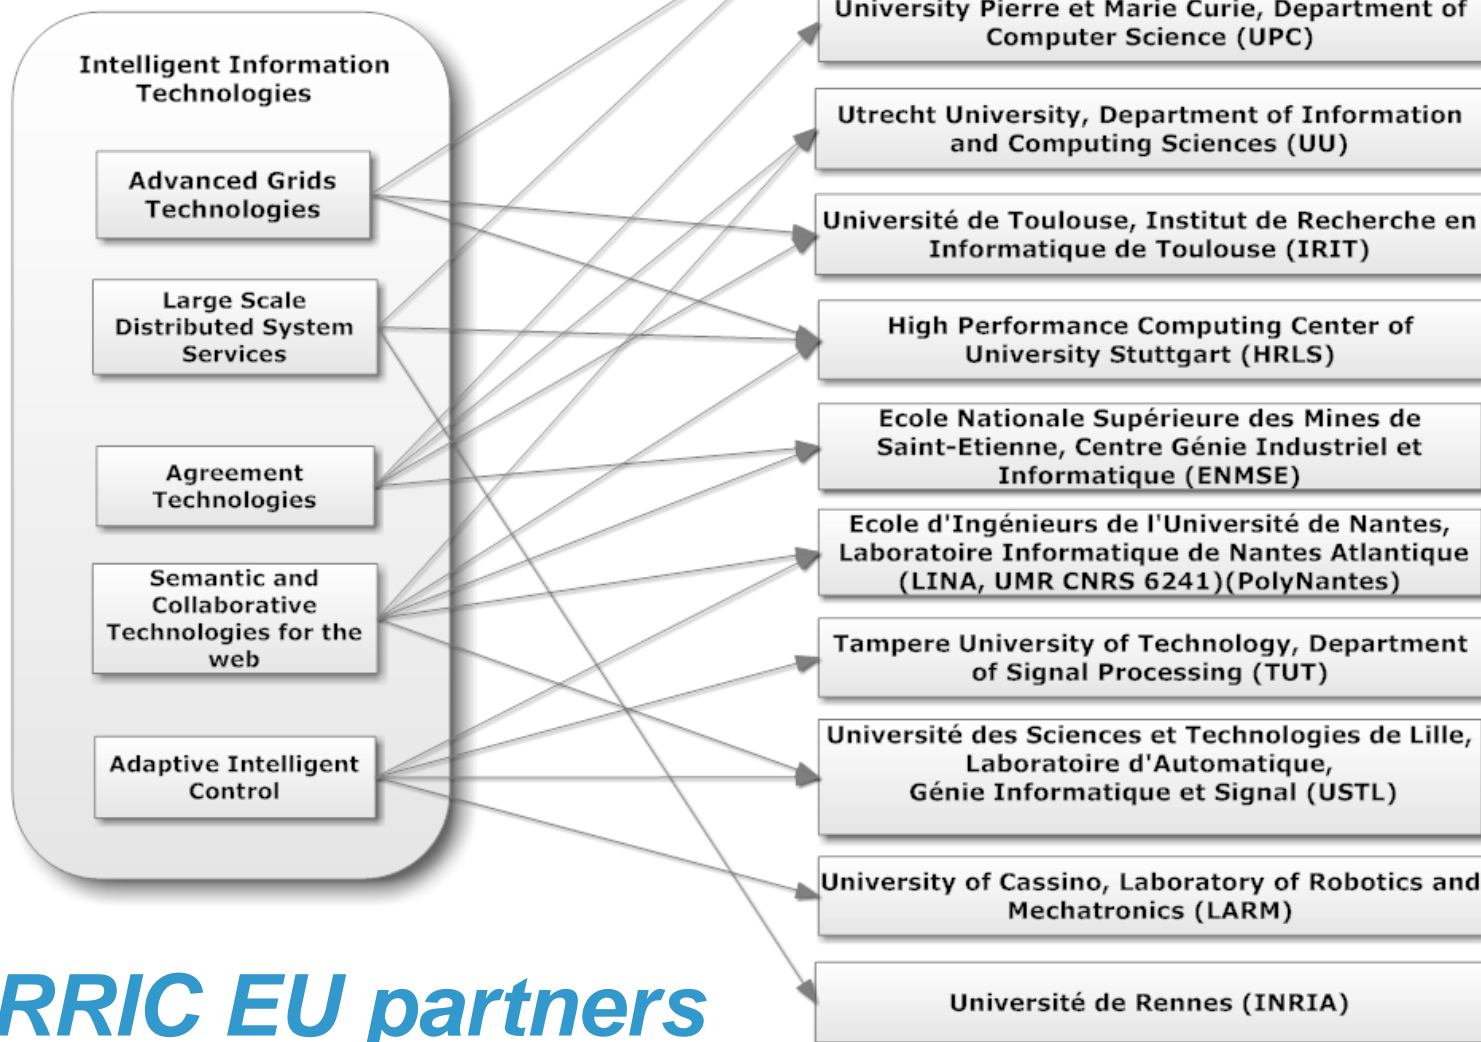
Intelligent Information Technologies

Advanced Grids Technologies

Large Scale Distributed System Services

Agreement Technologies

Semantic and Collaborative Technologies for the web

Adaptive Intelligent Control

University Pierre et Marie Curie, Department of Computer Science (UPC)

Utrecht University, Department of Information and Computing Sciences (UU)

Université de Toulouse, Institut de Recherche en Informatique de Toulouse (IRIT)

High Performance Computing Center of University Stuttgart (HRLS)

Ecole Nationale Supérieure des Mines de Saint-Etienne, Centre Génie Industriel et Informatique (ENMSE)

Ecole d'Ingénieurs de l'Université de Nantes, Laboratoire Informatique de Nantes Atlantique (LINA, UMR CNRS 6241)(PolyNantes)

Tampere University of Technology, Department of Signal Processing (TUT)

Université des Sciences et Technologies de Lille, Laboratoire d'Automatique, Génie Informatique et Signal (USTL)

University of Cassino, Laboratory of Robotics and Mechatronics (LARM)

Université de Rennes (INRIA)

RRIC EU partners